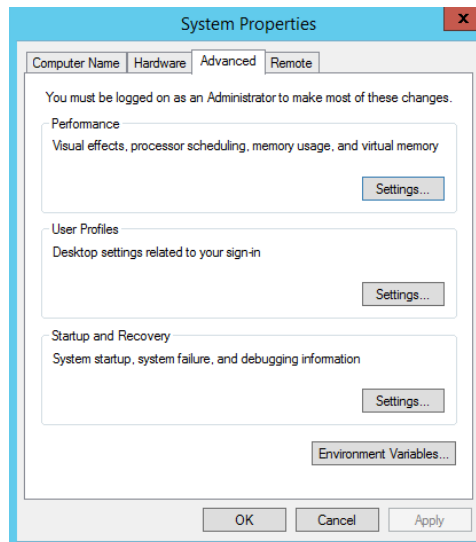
System Properties

Computer Name | Hardware | Advanced | Remote

You must be logged on as an Administrator to make most of these changes.

Performance
Visual effects, processor scheduling, memory usage, and virtual memory

Settings...

User Profiles
Desktop settings related to your sign-in

Settings...

Startup and Recovery
System startup, system failure, and debugging information

Settings...

Environment Variables...

OK | Cancel | Apply